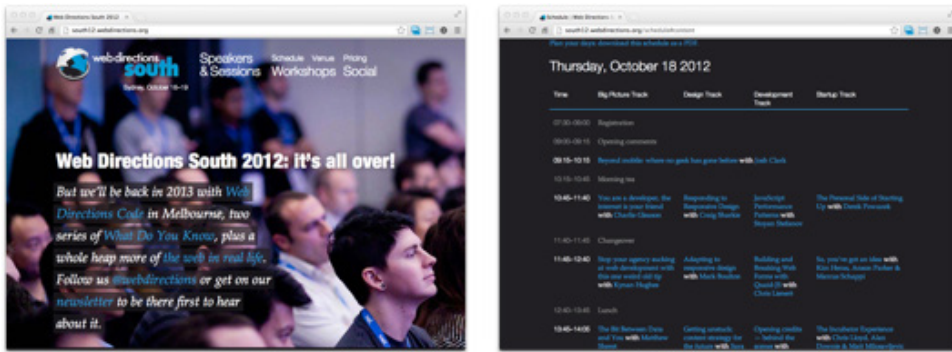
Web Directions South 2012

south12.webdirections.org

web directions south

Sydney, October 16–19

Speakers & Sessions

Schedule Workshops

Venue

Pricing Social

Web Directions South 2012: it's all over!

But we'll be back in 2013 with Web Directions Code in Melbourne, two series of What Do You Know, plus a whole heap more of the web in real life. Follow us @webdirections or get on our newsletter to be there first to hear about it.

Schedule | Web Directions

south12.webdirections.org/schedule#content

Plan your days: download this schedule as a PDF

Thursday, October 18 2012

| Time | Big Picture Track | Design Track | Development Track | Startup Track |
|---|---|---|---|---|
| 07:30–09:00 | Registration | | | |
| 09:00–09:15 | Opening comments | | | |
| 09:15–10:15 | Beyond mobile: where no geek has gone before with Josh Clark | | | |
| 10:15–10:45 | Morning tea | | | |
| 10:45–11:40 | You are a developer, the Internet is your friend with Charlie Gleason | Responding to Responsive Design with Craig Buckler | JavaScript Performance Patterns with Stoyan Stefanov | The Personal Side of Starting Up with Derek Powazek |
| 11:40–11:45 | Changeover | | | |
| 11:45–12:40 | Stop your agency sucking at web development with this one weird old tip with Kynan Hughes | Adapting to responsive design with Mark Boulton | Building and Breaking Web Forms with Quack JS with Chris Lienert | So, you've got an idea with Kim Heras, Anson Parker & Marcus Schappi |
| 12:40–13:45 | Lunch | | | |
| 13:45–14:00 | The Bit Between Data and You with Matthew Maxel | Getting unstuck: content strategy for the future with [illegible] | Opening credits – behind the scenes with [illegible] | The Incubator Experience with Chris Lloyd, Alex Dunsmo & Matt Mikaeelberts |